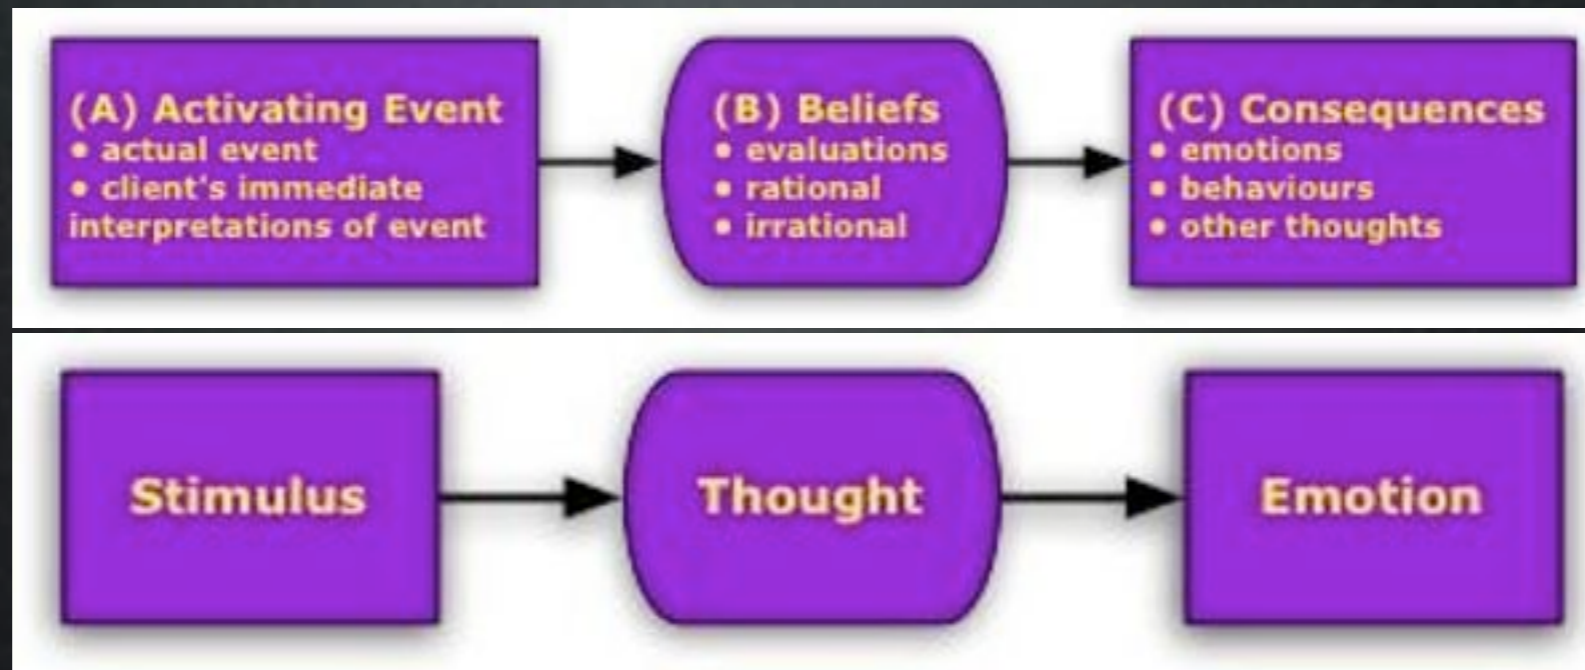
(A) Activating Event
• actual event
• client's immediate interpretations of event

(B) Beliefs
• evaluations
• rational
• irrational

(C) Consequences
• emotions
• behaviours
• other thoughts

Stimulus

Thought

Emotion